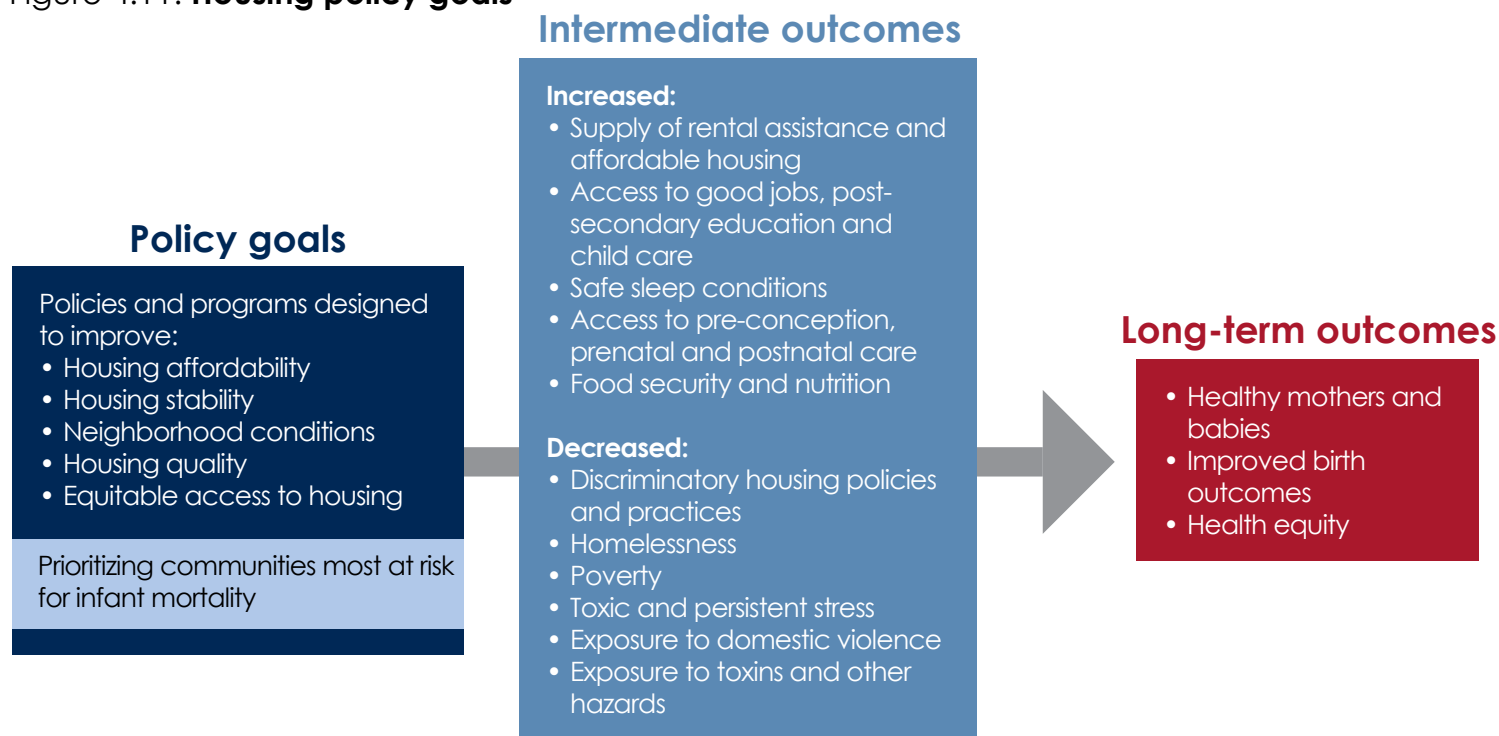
Figure 4.11: Housing policy goals

Intermediate outcomes

Increased:
- Supply of rental assistance and affordable housing
- Access to good jobs, post-secondary education and child care
- Safe sleep conditions
- Access to pre-conception, prenatal and postnatal care
- Food security and nutrition

Decreased:
- Discriminatory housing policies and practices
- Homelessness
- Poverty
- Toxic and persistent stress
- Exposure to domestic violence
- Exposure to toxins and other hazards

Policy goals

Policies and programs designed to improve:
- Housing affordability
- Housing stability
- Neighborhood conditions
- Housing quality
- Equitable access to housing

Prioritizing communities most at risk for infant mortality

Long-term outcomes

- Healthy mothers and babies
- Improved birth outcomes
- Health equity